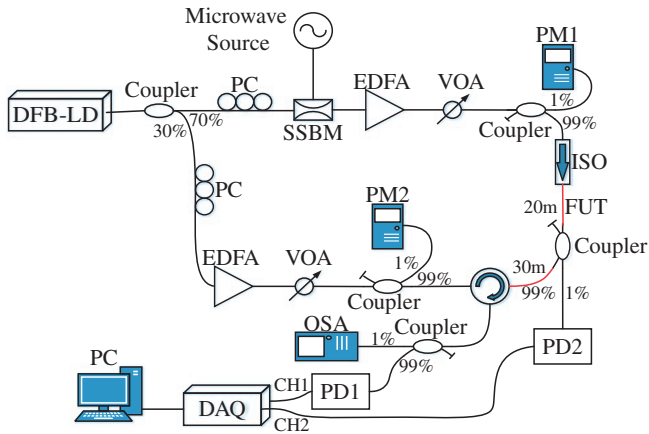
Microwave Source

PM1

DFB-LD

Coupler

30%

PC

70%

SSBM

EDFA

VOA

1%

Coupler

99%

ISO

PC

20m

FUT

PM2

Coupler

EDFA

VOA

1%

99%

30m

Coupler

99%

1%

OSA

1%

Coupler

99%

PD2

PC

CH1

PD1

DAQ

CH2